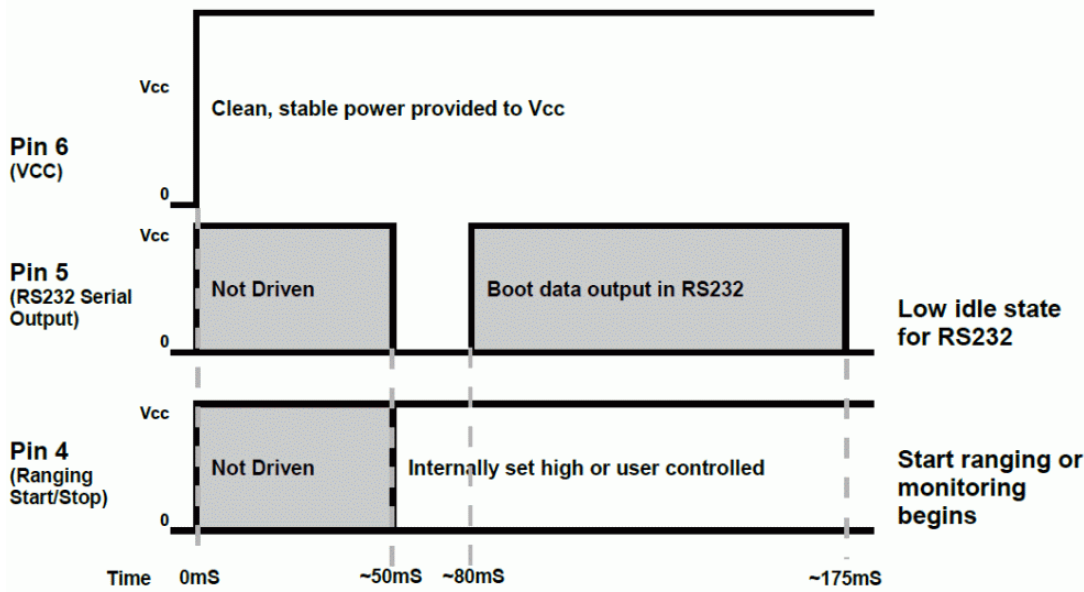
Vcc

Clean, stable power provided to Vcc

Pin 6
(VCC)

0

Vcc

Pin 5
(RS232 Serial Output)

Not Driven

Boot data output in RS232

Low idle state for RS232

0

Vcc

Pin 4
(Ranging Start/Stop)

Not Driven

Internally set high or user controlled

Start ranging or monitoring begins

0

Time 0mS ~50mS ~80mS ~175mS